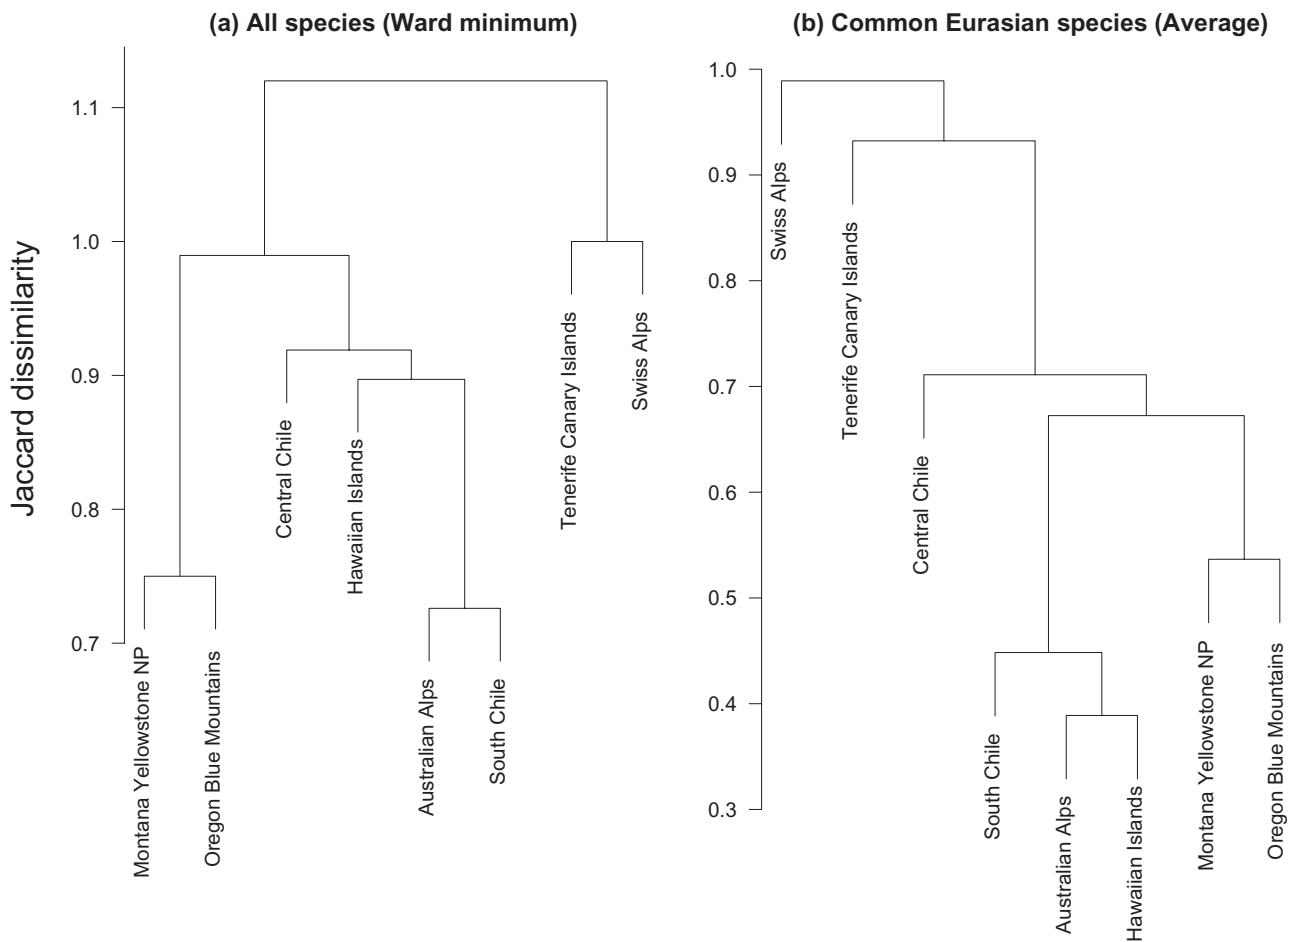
(a) All species (Ward minimum)

Jaccard dissimilarity

1.1
1.0
0.9
0.8
0.7

Montana Yellowstone NP
Oregon Blue Mountains
Central Chile
Hawaiian Islands
Australian Alps
South Chile
Tenerife Canary Islands
Swiss Alps

(b) Common Eurasian species (Average)

1.0
0.9
0.8
0.7
0.6
0.5
0.4
0.3

Swiss Alps
Tenerife Canary Islands
Central Chile
South Chile
Australian Alps
Hawaiian Islands
Montana Yellowstone NP
Oregon Blue Mountains